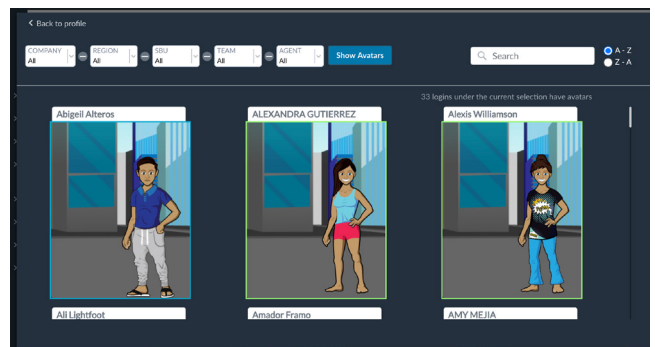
< Back to profile

COMPANY All
REGION All
SBU All
TEAM All
AGENT All
Show Avatars

Search

A - Z
Z - A

33 logins under the current selection have avatars

Abigeil Alteros
ALEXANDRA GUTIERREZ
Alexis Williamson

Ali Lightfoot
Amador Framo
AMY MEJIA